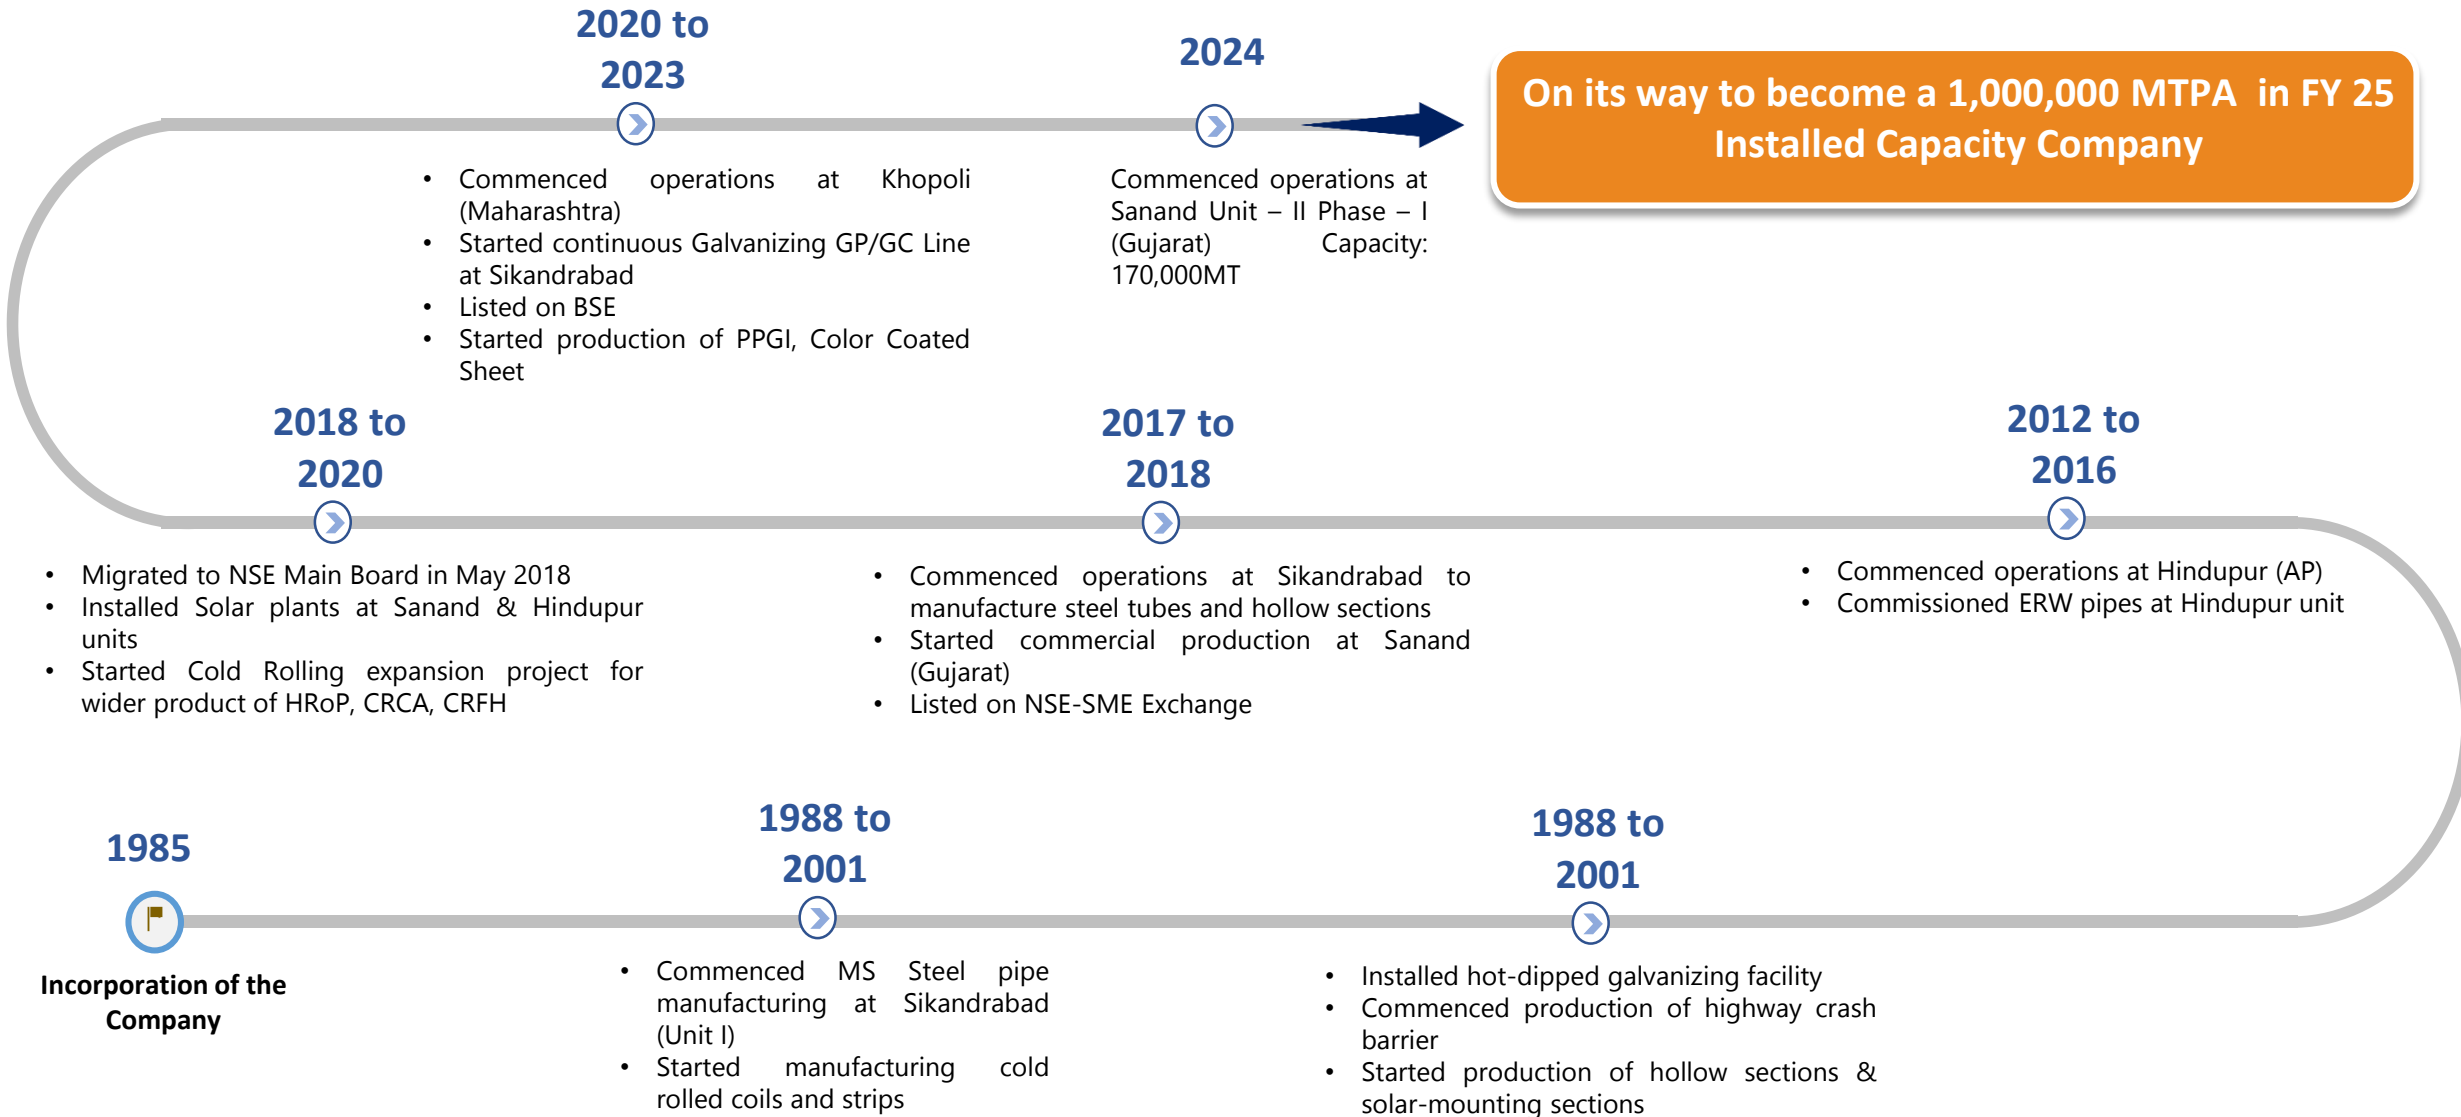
2020 to 2023

2024

On its way to become a 1,000,000 MTPA in FY 25 Installed Capacity Company

- Commenced operations at Khopoli (Maharashtra)
- Started continuous Galvanizing GP/GC Line at Sikandrabad
- Listed on BSE
- Started production of PPGI, Color Coated Sheet

Commenced operations at Sanand Unit – II Phase – I (Gujarat) Capacity: 170,000MT

2018 to 2020

2017 to 2018

2012 to 2016

- Migrated to NSE Main Board in May 2018
- Installed Solar plants at Sanand & Hindupur units
- Started Cold Rolling expansion project for wider product of HRoP, CRCA, CRFH

- Commenced operations at Sikandrabad to manufacture steel tubes and hollow sections
- Started commercial production at Sanand (Gujarat)
- Listed on NSE-SME Exchange

- Commenced operations at Hindupur (AP)
- Commissioned ERW pipes at Hindupur unit

1985

1988 to 2001

1988 to 2001

Incorporation of the Company

- Commenced MS Steel pipe manufacturing at Sikandrabad (Unit I)
- Started manufacturing cold rolled coils and strips

- Installed hot-dipped galvanizing facility
- Commenced production of highway crash barrier
- Started production of hollow sections & solar-mounting sections